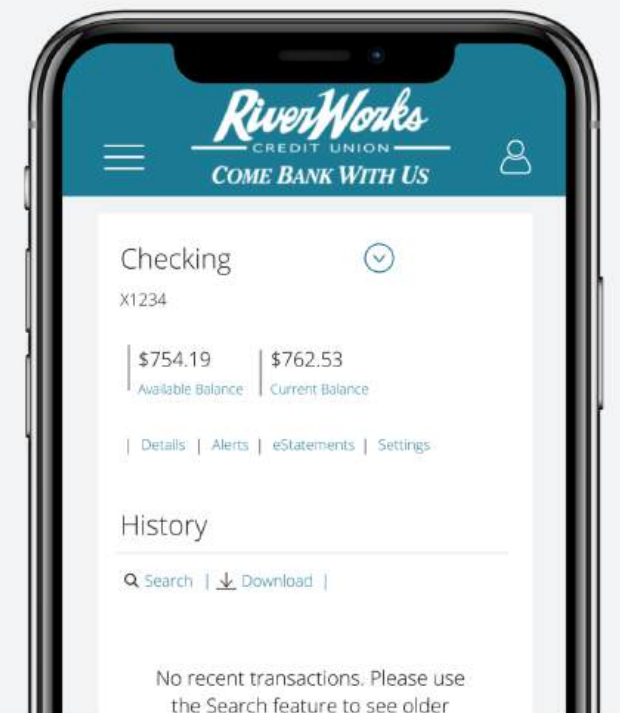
RiverWorks
CREDIT UNION
COME BANK WITH US

Checking

X1234

$754.19
Available Balance

$762.53
Current Balance

| Details | Alerts | eStatements | Settings

History

Search | Download |

No recent transactions. Please use the Search feature to see older